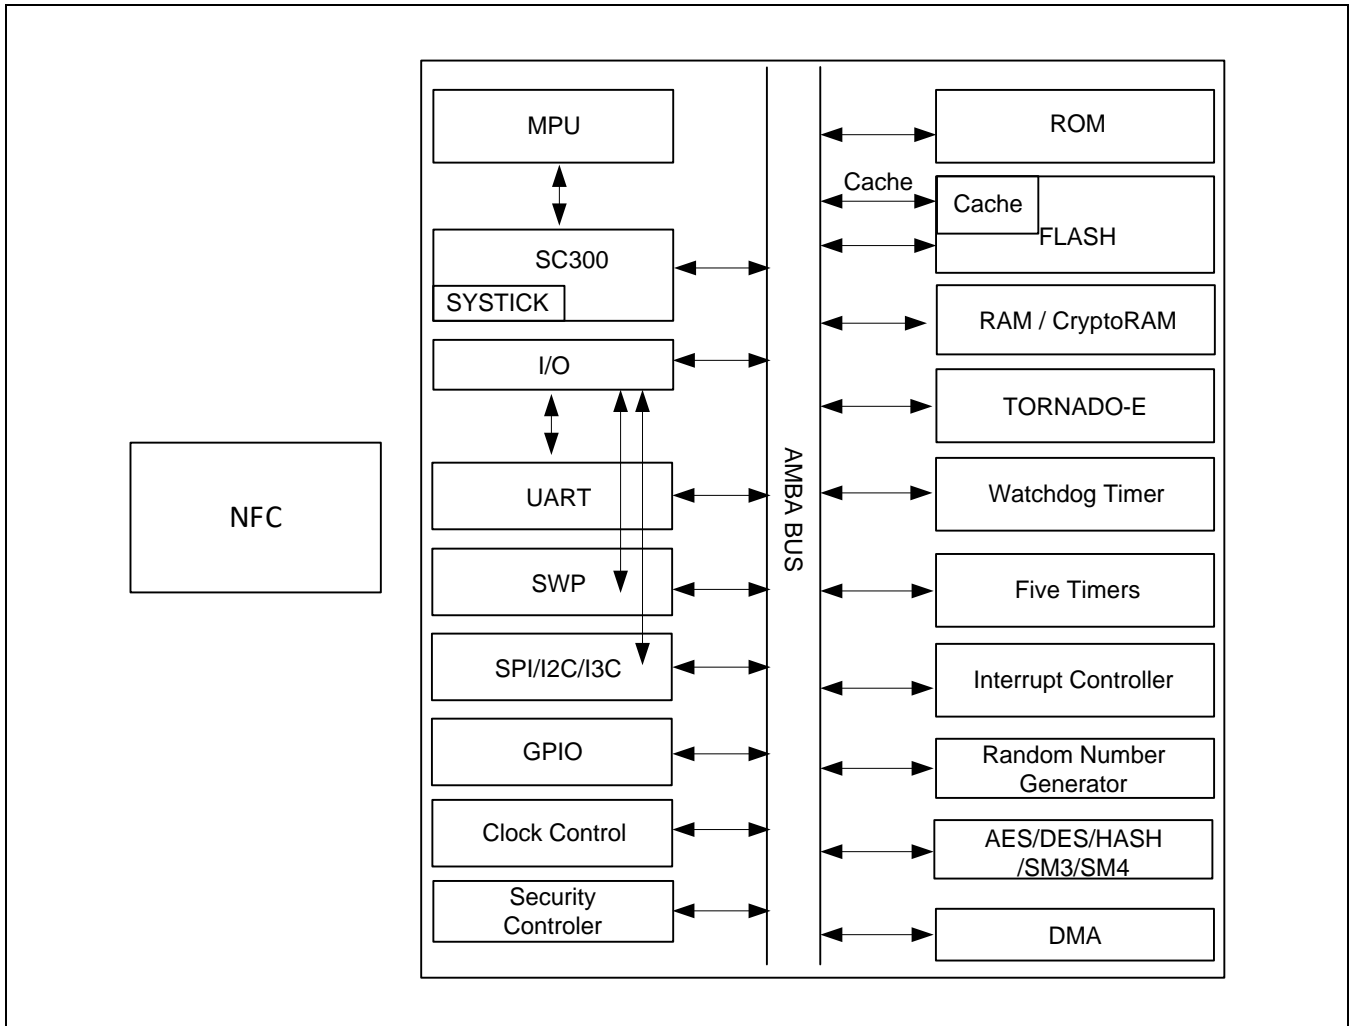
NFC

MPU

SC300

SYSTICK

I/O

UART

SWP

SPI/I2C/I3C

GPIO

Clock Control

Security Controler

AMBA BUS

ROM

Cache

Cache

FLASH

RAM / CryptoRAM

TORNADO-E

Watchdog Timer

Five Timers

Interrupt Controller

Random Number Generator

AES/DES/HASH /SM3/SM4

DMA